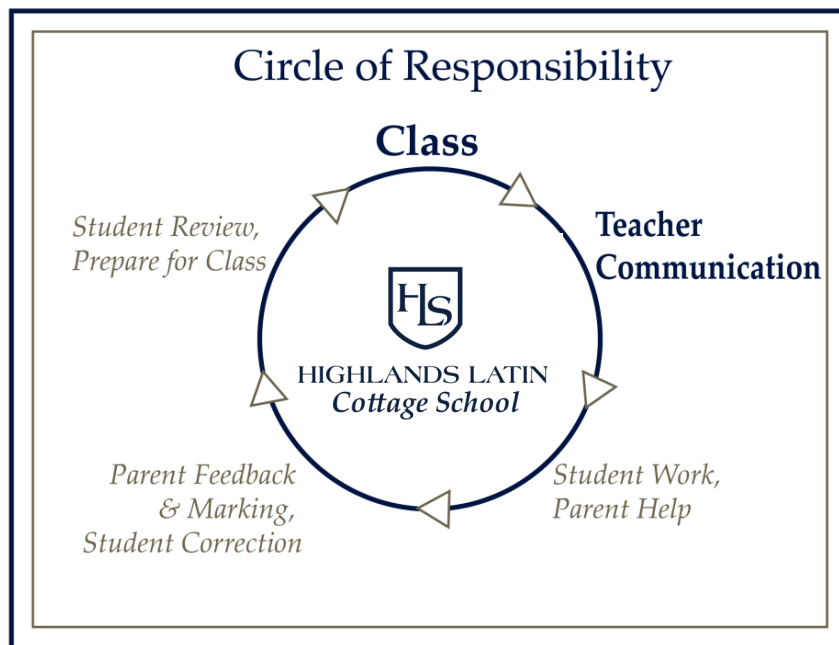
Circle of Responsibility

Class

Teacher Communication

Student Work, Parent Help

Parent Feedback & Marking, Student Correction

Student Review, Prepare for Class

HLS

HIGHLANDS LATIN
Cottage School